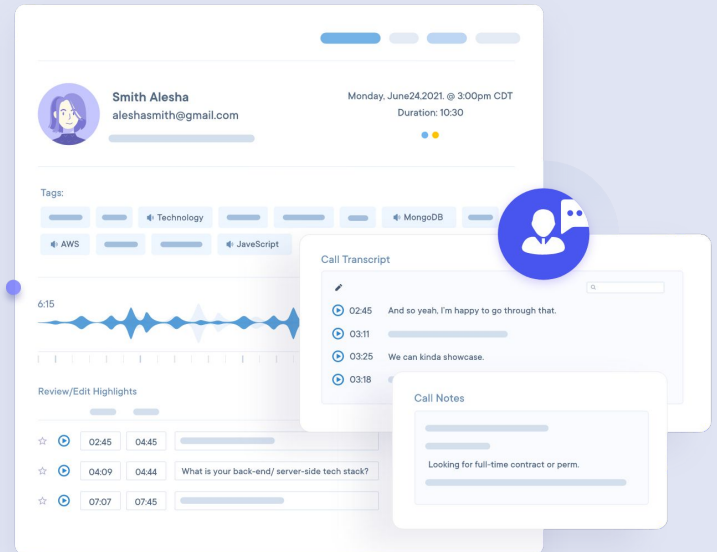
Smith Alesha
aleshasmith@gmail.com

Monday, June24,2021. @ 3:00pm CDT
Duration: 10:30

Tags:
Technology
MongoDB
AWS
JavaScript

6:15

Review/Edit Highlights

| | | | |
|---|---|---|---|
| ☆ | 02:45 | 04:45 | |
| ☆ | 04:09 | 04:44 | What is your back-end/ server-side tech stack? |
| ☆ | 07:07 | 07:45 | |

Call Transcript

02:45 And so yeah, I'm happy to go through that.
03:11
03:25 We can kinda showcase.
03:18

Call Notes

Looking for full-time contract or perm.